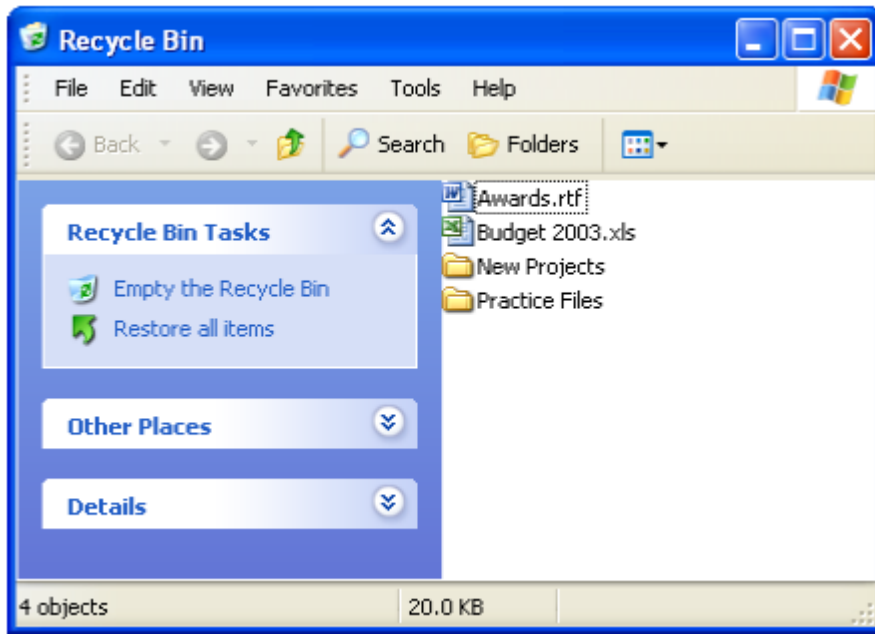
Recycle Bin

File Edit View Favorites Tools Help

Back Search Folders

Recycle Bin Tasks

Empty the Recycle Bin

Restore all items

Other Places

Details

Awards.rtf

Budget 2003.xls

New Projects

Practice Files

4 objects

20.0 KB